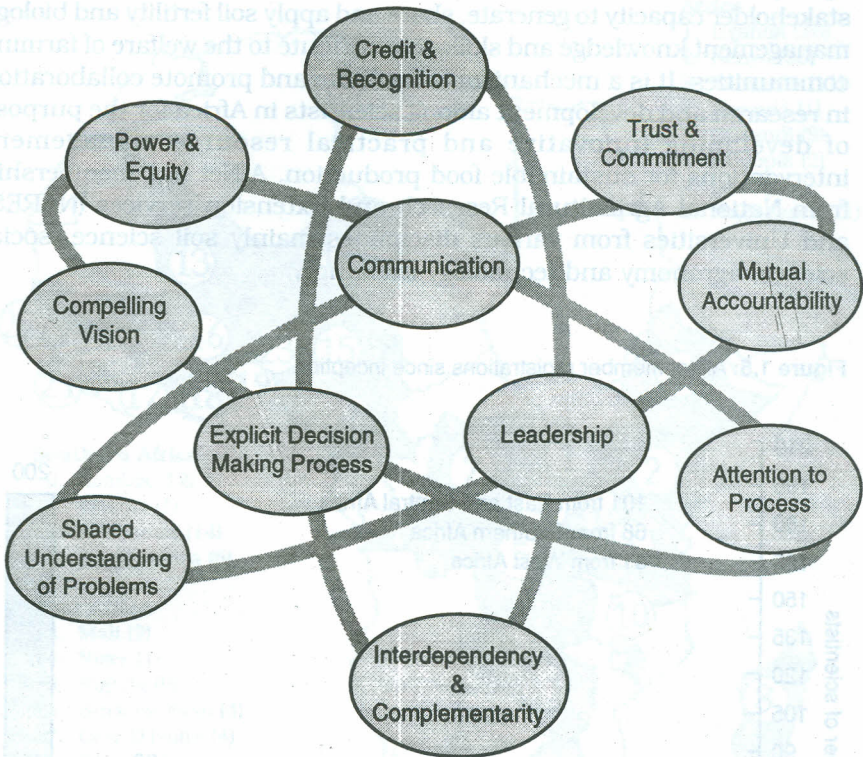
Credit & Recognition

Power & Equity

Trust & Commitment

Communication

Mutual Accountability

Compelling Vision

Explicit Decision Making Process

Leadership

Attention to Process

Shared Understanding of Problems

Interdependency & Complementarity